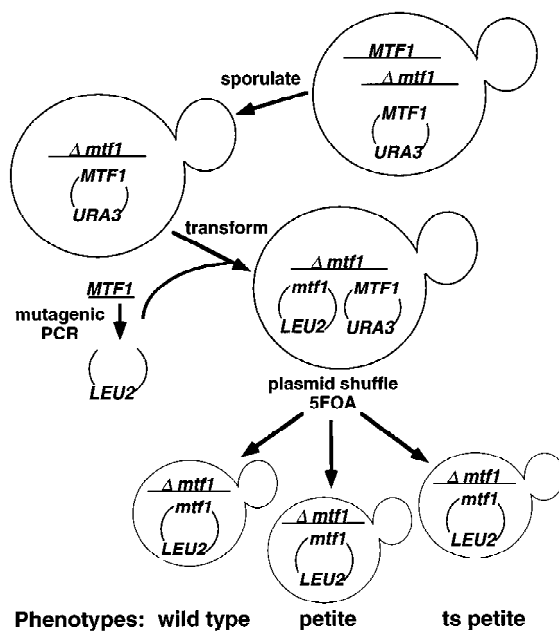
MTF1

Δ mtf1

MTF1

URA3

sporulate

Δ mtf1

MTF1

URA3

transform

Δ mtf1

mtf1

LEU2

MTF1

URA3

MTF1

mutagenic PCR

LEU2

plasmid shuffle 5FOA

Δ mtf1

mtf1

LEU2

Δ mtf1

mtf1

LEU2

Δ mtf1

mtf1

LEU2

Phenotypes: wild type petite ts petite